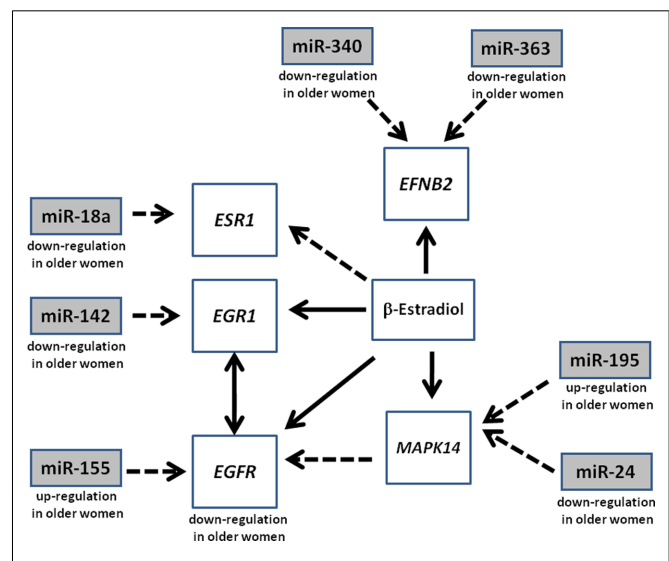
miR-340
down-regulation in older women

miR-363
down-regulation in older women

EFNB2

miR-18a
down-regulation in older women

ESR1

miR-142
down-regulation in older women

EGR1

β-Estradiol

miR-195
up-regulation in older women

MAPK14

miR-155
up-regulation in older women

EGFR
down-regulation in older women

miR-24
down-regulation in older women